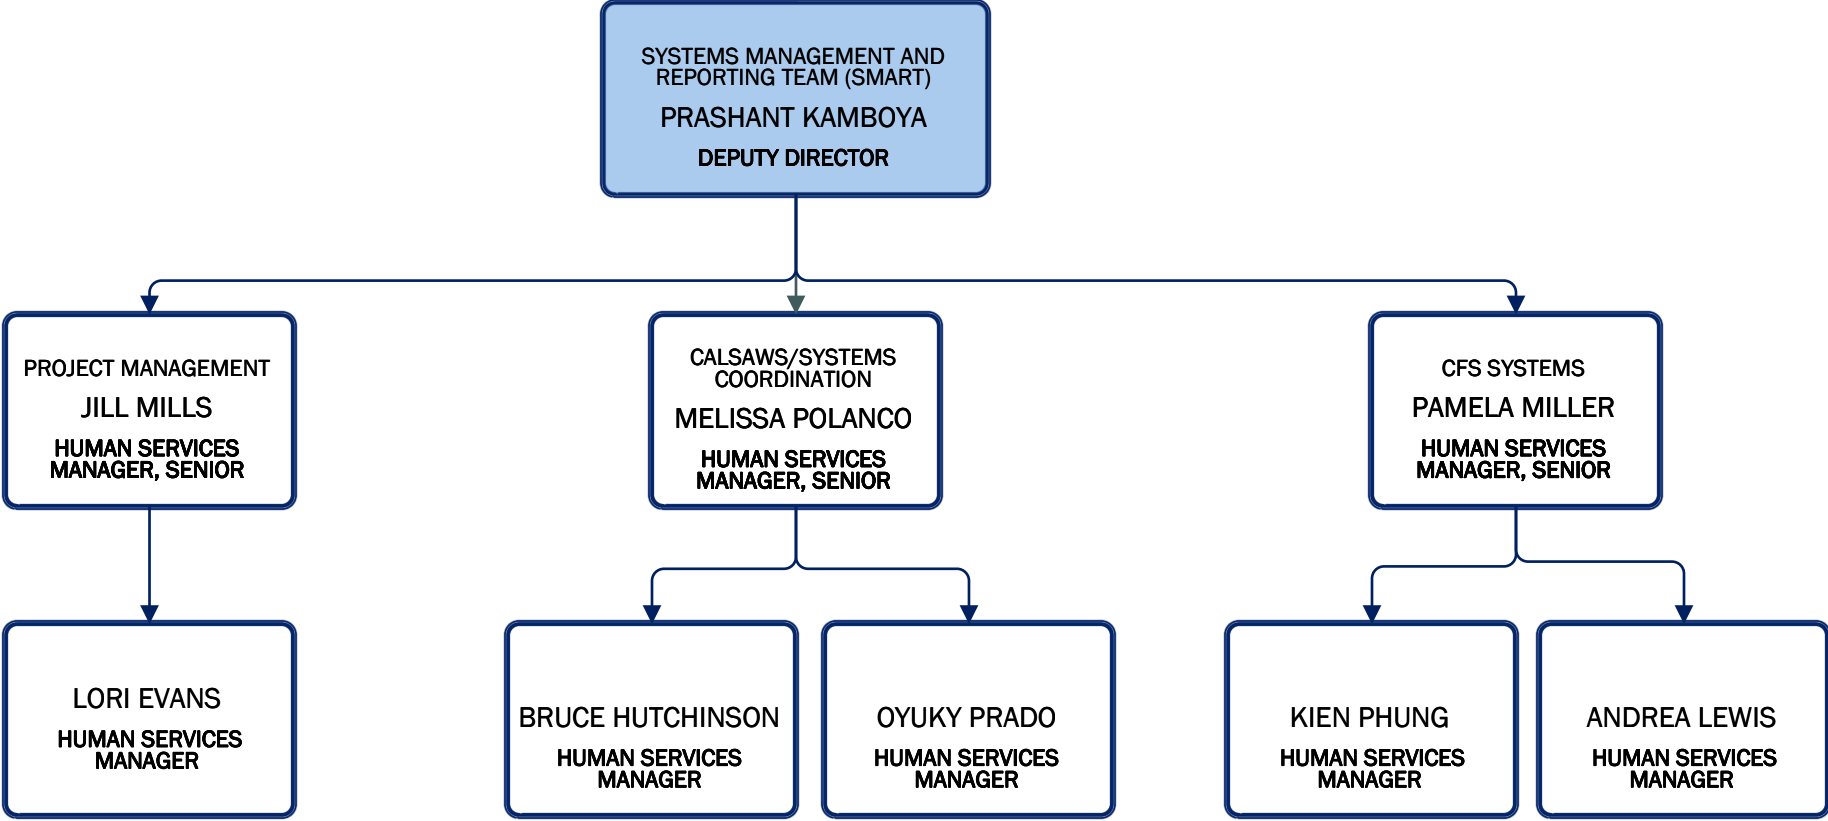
SYSTEMS MANAGEMENT AND REPORTING TEAM (SMART)
PRASHANT KAMBOYA
DEPUTY DIRECTOR

PROJECT MANAGEMENT
JILL MILLS
HUMAN SERVICES MANAGER, SENIOR

CALSAWS/SYSTEMS COORDINATION
MELISSA POLANCO
HUMAN SERVICES MANAGER, SENIOR

CFS SYSTEMS
PAMELA MILLER
HUMAN SERVICES MANAGER, SENIOR

LORI EVANS
HUMAN SERVICES MANAGER

BRUCE HUTCHINSON
HUMAN SERVICES MANAGER

OYUKY PRADO
HUMAN SERVICES MANAGER

KIEN PHUNG
HUMAN SERVICES MANAGER

ANDREA LEWIS
HUMAN SERVICES MANAGER